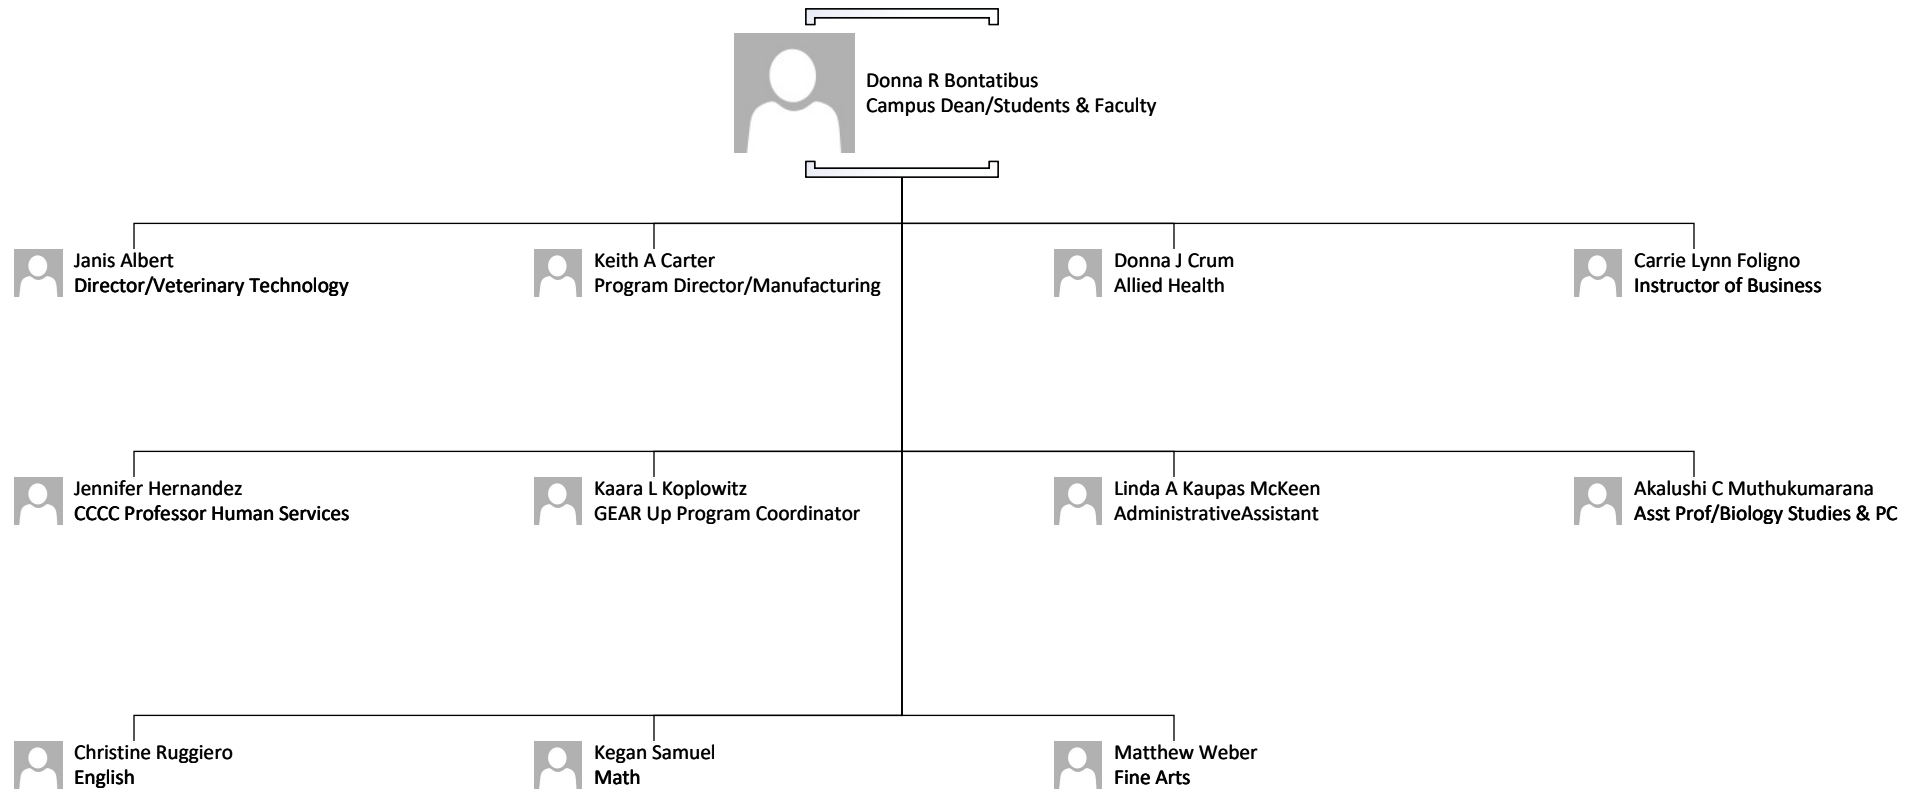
Donna R Bontatibus
Campus Dean/Students & Faculty

Janis Albert
Director/Veterinary Technology

Keith A Carter
Program Director/Manufacturing

Donna J Crum
Allied Health

Carrie Lynn Foligno
Instructor of Business

Jennifer Hernandez
CCCC Professor Human Services

Kaara L Koplowitz
GEAR Up Program Coordinator

Linda A Kaupas McKeen
AdministrativeAssistant

Akalushi C Muthukumarana
Asst Prof/Biology Studies & PC

Christine Ruggiero
English

Kegan Samuel
Math

Matthew Weber
Fine Arts